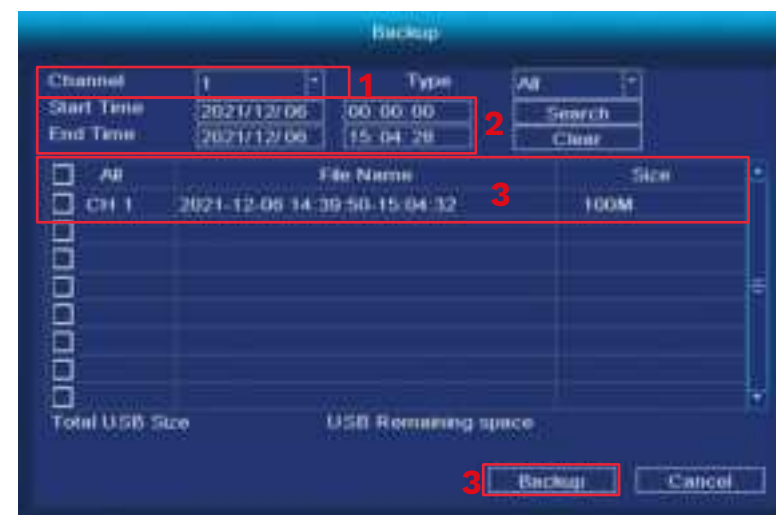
Backup

Channel 1 1 Type All

Start Time 2021/12/06 00:00:00 2 Search

End Time 2021/12/06 15:04:29 Clear

| All | File Name | Size |
|---|---|---|
| CH 1 | 2021-12-06 14:39:50-15:04:32 | 100M |

3

Total USB Size USB Remaining space

3 Backup Cancel